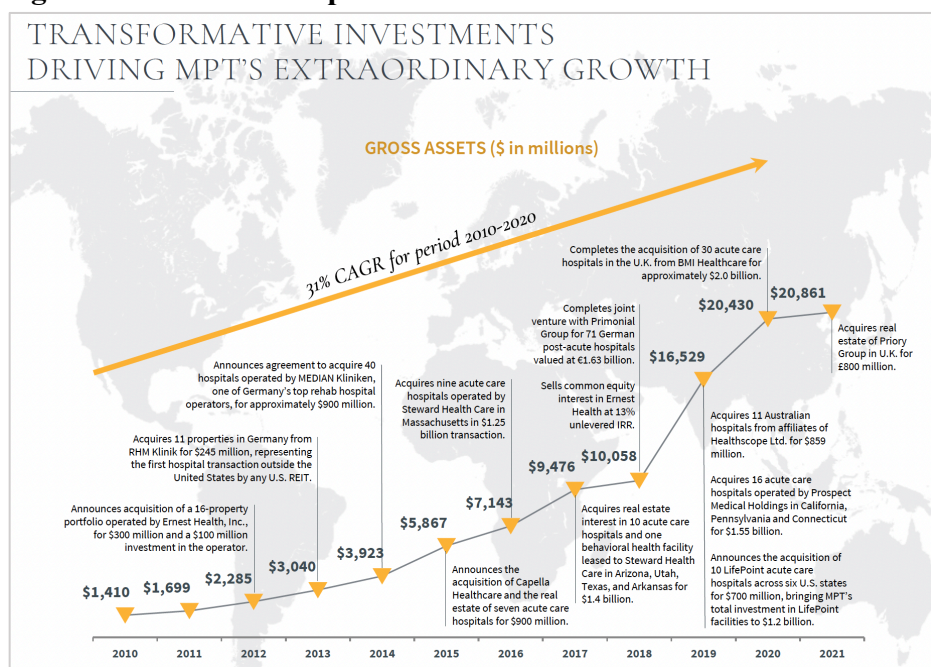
TRANSFORMATIVE INVESTMENTS
DRIVING MPT'S EXTRAORDINARY GROWTH

GROSS ASSETS ($ in millions)

31% CAGR for period 2010-2020

Completes the acquisition of 30 acute care hospitals in the U.K. from BMI Healthcare for approximately $2.0 billion.

$20,861

$20,430

Acquires real estate of Priory Group in U.K. for £800 million.

Completes joint venture with Primonial Group for 71 German post-acute hospitals valued at €1.63 billion.

Sells common equity interest in Ernest Health at 13% unlevered IRR.

$16,529

Announces agreement to acquire 40 hospitals operated by MEDIAN Kliniken, one of Germany's top rehab hospital operators, for approximately $900 million.

Acquires nine acute care hospitals operated by Steward Health Care in Massachusetts in $1.25 billion transaction.

Acquires 11 Australian hospitals from affiliates of Healthscope Ltd. for $859 million.

Acquires 11 properties in Germany from RHM Klinik for $245 million, representing the first hospital transaction outside the United States by any U.S. REIT.

$9,476

$10,058

Acquires 16 acute care hospitals operated by Prospect Medical Holdings in California, Pennsylvania and Connecticut for $1.55 billion.

Announces acquisition of a 16-property portfolio operated by Ernest Health, Inc., for $300 million and a $100 million investment in the operator.

$7,143

$5,867

Acquires real estate interest in 10 acute care hospitals and one behavioral health facility leased to Steward Health Care in Arizona, Utah, Texas, and Arkansas for $1.4 billion.

$3,923

$3,040

$2,285

$1,410

$1,699

Announces the acquisition of Capella Healthcare and the real estate of seven acute care hospitals for $900 million.

Announces the acquisition of 10 LifePoint acute care hospitals across six U.S. states for $700 million, bringing MPT's total investment in LifePoint facilities to $1.2 billion.

2010 2011 2012 2013 2014 2015 2016 2017 2018 2019 2020 2021